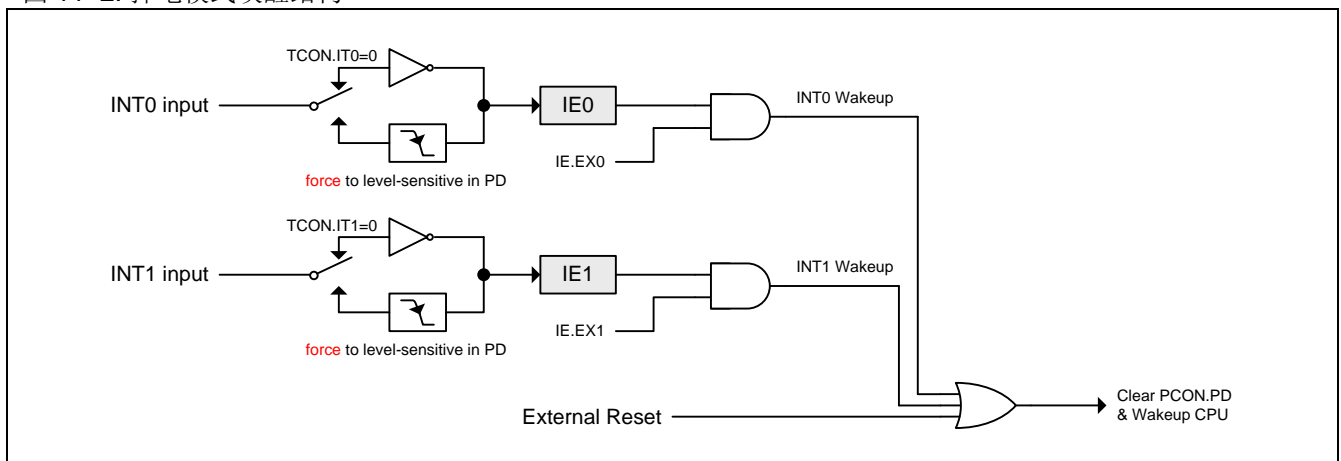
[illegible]

TCON.IT0=0

INT0 input

IE0

INT0 Wakeup

IE.EX0

force to level-sensitive in PD

TCON.IT1=0

INT1 input

IE1

INT1 Wakeup

IE.EX1

force to level-sensitive in PD

External Reset

Clear PCON.PD & Wakeup CPU